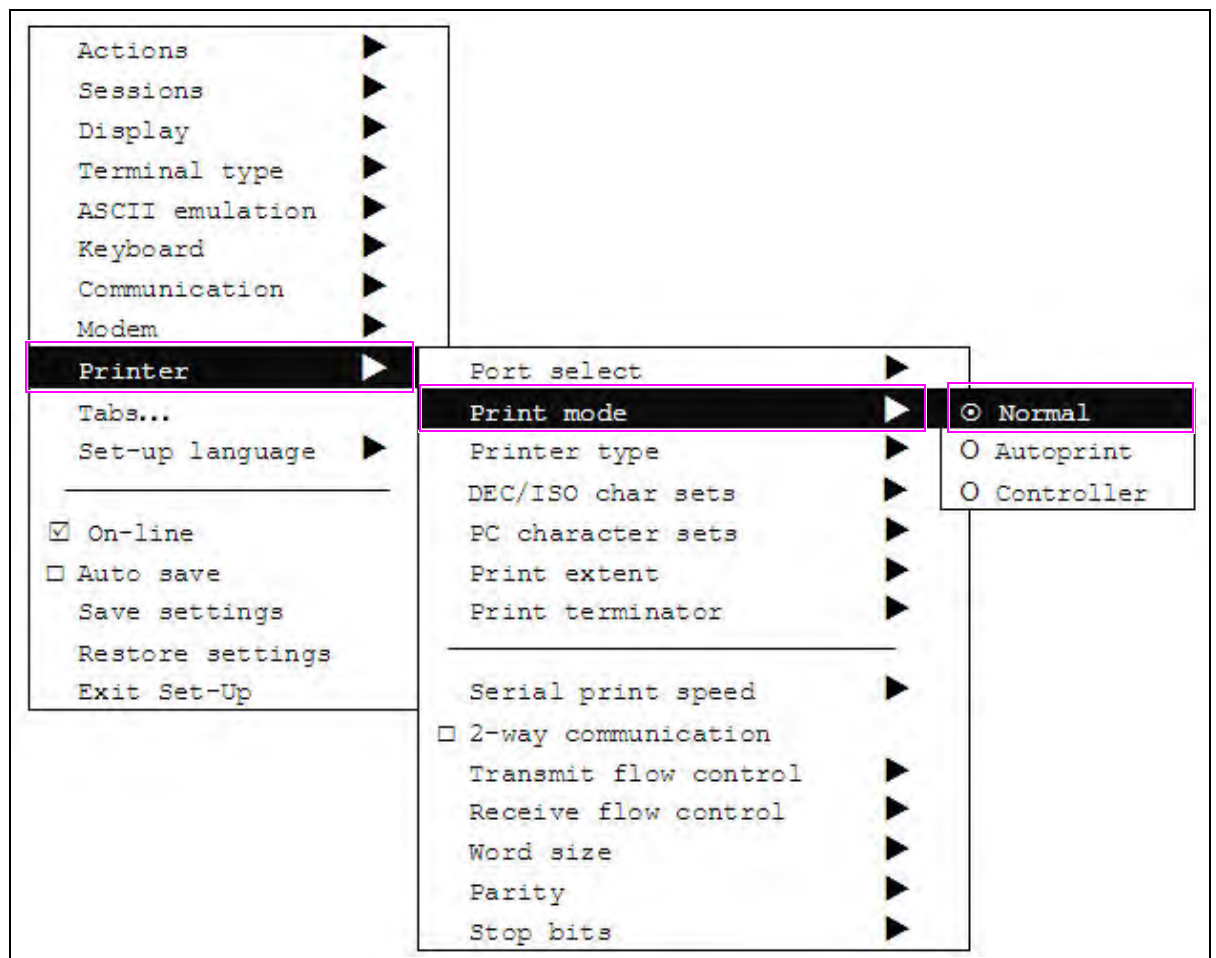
Actions
Sessions
Display
Terminal type
ASCII emulation
Keyboard
Communication
Modem
Printer
Tabs...
Set-up language

☑ On-line
☐ Auto save
Save settings
Restore settings
Exit Set-Up

Port select
Print mode
Printer type
DEC/ISO char sets
PC character sets
Print extent
Print terminator

Serial print speed
☐ 2-way communication
Transmit flow control
Receive flow control
Word size
Parity
Stop bits

⊙ Normal
O Autoprint
O Controller